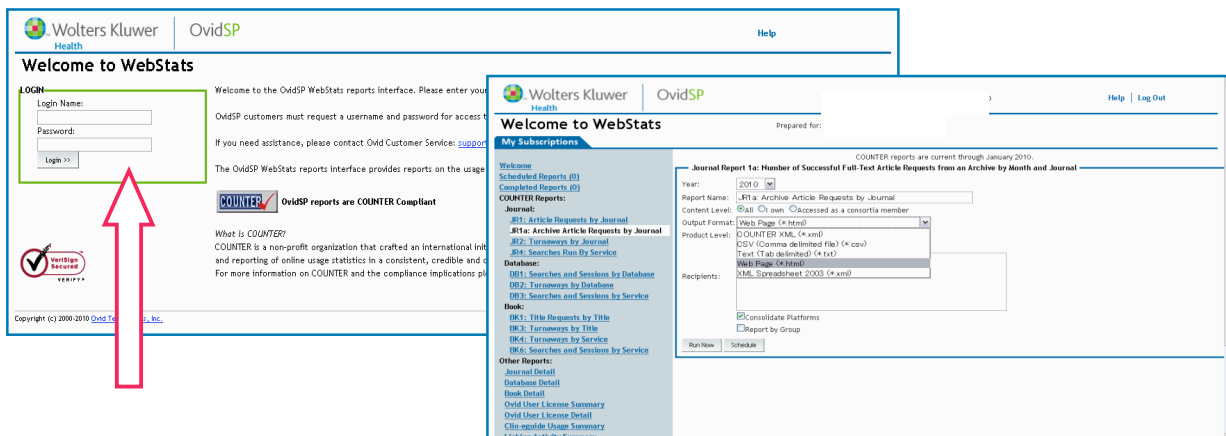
Wolters Kluwer Health | OvidSP

Help

Welcome to WebStats

LOGIN
Login Name:
Password:
Login >>

Welcome to the OvidSP WebStats reports interface. Please enter your

OvidSP customers must request a username and password for access t

If you need assistance, please contact Ovid Customer Service: support

The OvidSP WebStats reports interface provides reports on the usage

COUNTER OvidSP reports are COUNTER Compliant

What is COUNTER?
COUNTER is a non-profit organization that crafted an international init and reporting of online usage statistics in a consistent, credible and c For more information on COUNTER and the compliance implications pl

VeriSign Secured VERIFY

Copyright (c) 2000-2010 Ovid Te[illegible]s, Inc.

Wolters Kluwer Health | OvidSP

) Help | Log Out

Welcome to WebStats

Prepared for:

My Subscriptions

Welcome
Scheduled Reports (0)
Completed Reports (0)
COUNTER Reports:
Journal:
JR1: Article Requests by Journal
JR1a: Archive Article Requests by Journal
JR2: Turnaways by Journal
JR4: Searches Run By Service
Database:
DB1: Searches and Sessions by Database
DB2: Turnaways by Database
DB3: Searches and Sessions by Service
Book:
BK1: Title Requests by Title
BK3: Turnaways by Title
BK4: Turnaways by Service
BK6: Searches and Sessions by Service
Other Reports:
Journal Detail
Database Detail
Book Detail
Ovid User License Summary
Ovid User License Detail
Clin-eguide Usage Summary

COUNTER reports are current through January 2010.

Journal Report 1a: Number of Successful Full-Text Article Requests from an Archive by Month and Journal

Year: 2010
Report Name: JR1a: Archive Article Requests by Journal
Content Level: All own Accessed as a consortia member
Output Format: Web Page (*.html)
Product Level: COUNTER XML (*.xml)
CSV (Comma delimited file) (*.csv)
Text (Tab delimited) (*.txt)
Web Page (*.html)
XML Spreadsheet 2003 (*.xml)
Recipients:
Consolidate Platforms
Report by Group
Run Now Schedule